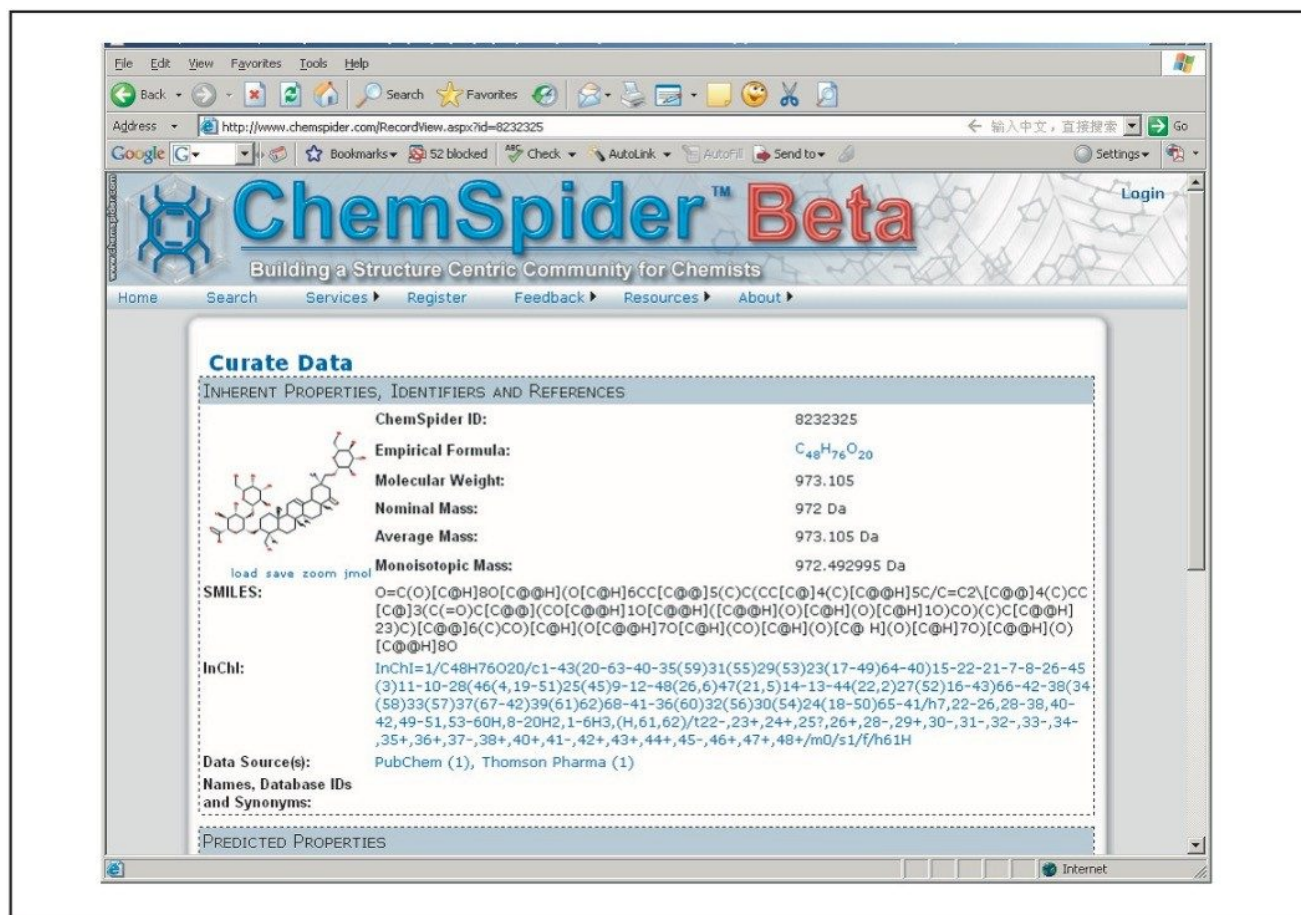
File Edit View Favorites Tools Help

Back Search Favorites

Address http://www.chemspider.com/RecordView.aspx?id=8232325 ← 输入中文，直接搜索 Go

Google G Bookmarks 52 blocked Check AutoLink AutoFill Send to Settings

ChemSpider™ Beta

Building a Structure Centric Community for Chemists

Login

Home Search Services ▸ Register Feedback ▸ Resources ▸ About ▸

Curate Data

INHERENT PROPERTIES, IDENTIFIERS AND REFERENCES

| | | |
|---|---|---|
| | ChemSpider ID: | 8232325 |
| | Empirical Formula: | $C_{48}H_{76}O_{20}$ |
| | Molecular Weight: | 973.105 |
| | Nominal Mass: | 972 Da |
| | Average Mass: | 973.105 Da |
| load save zoom jmol | Monoisotopic Mass: | 972.492995 Da |

SMILES: O=C(O)[C@H]8O[C@@H](O[C@H]6CC[C@@]5(C)C(CC[C@]4(C)[C@@H]5C/C=C2\[C@@]4(C)CC[C@]3(C(=O)C[C@@](CO[C@@H]1O[C@@H]([C@@H](O)[C@H](O)[C@H]1O)CO)(C)C[C@@H]23)C)[C@@]6(C)CO)[C@H](O[C@@H]7O[C@H](CO)[C@H](O)[C@ H](O)[C@H]7O)[C@@H](O)[C@@H]8O

InChI: InChI=1/C48H76O20/c1-43(20-63-40-35(59)31(55)29(53)23(17-49)64-40)15-22-21-7-8-26-45(3)11-10-28(46(4,19-51)25(45)9-12-48(26,6)47(21,5)14-13-44(22,2)27(52)16-43)66-42-38(34(58)33(57)37(67-42)39(61)62)68-41-36(60)32(56)30(54)24(18-50)65-41/h7,22-26,28-38,40-42,49-51,53-60H,8-20H2,1-6H3,(H,61,62)/t22-,23+,24+,25?,26+,28-,29+,30-,31-,32-,33-,34-,35+,36+,37-,38+,40+,41-,42+,43+,44+,45-,46+,47+,48+/m0/s1/f/h61H

Data Source(s): PubChem (1), Thomson Pharma (1)

Names, Database IDs and Synonyms:

PREDICTED PROPERTIES

Internet